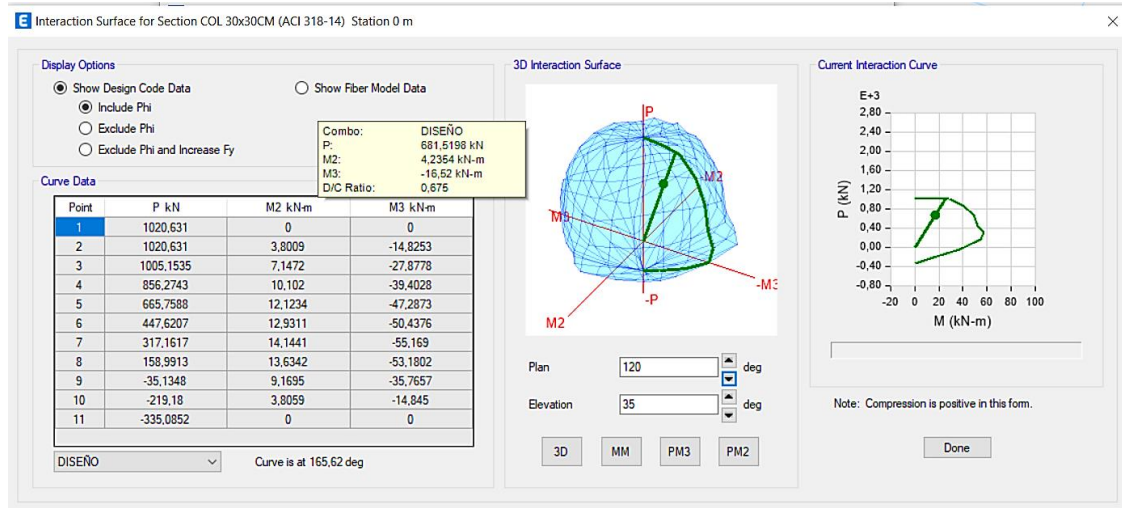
E Interaction Surface for Section COL 30x30CM (ACI 318-14) Station 0 m

×

Display Options

Show Design Code Data

Include Phi

Exclude Phi

Exclude Phi and Increase Fy

Show Fiber Model Data

Combo: DISEÑO
P: 681,5198 kN
M2: 4,2354 kN-m
M3: -16,52 kN-m
D/C Ratio: 0,675

Curve Data

| Point | P kN | M2 kN-m | M3 kN-m |
|---|---|---|---|
| 1 | 1020,631 | 0 | 0 |
| 2 | 1020,631 | 3,8009 | -14,8253 |
| 3 | 1005,1535 | 7,1472 | -27,8778 |
| 4 | 856,2743 | 10,102 | -39,4028 |
| 5 | 665,7588 | 12,1234 | -47,2873 |
| 6 | 447,6207 | 12,9311 | -50,4376 |
| 7 | 317,1617 | 14,1441 | -55,169 |
| 8 | 158,9913 | 13,6342 | -53,1802 |
| 9 | -35,1348 | 9,1695 | -35,7657 |
| 10 | -219,18 | 3,8059 | -14,845 |
| 11 | -335,0852 | 0 | 0 |

DISEÑO

Curve is at 165,62 deg

3D Interaction Surface

P
M2
M3
-M3
-P
M2

Plan 120 deg

Elevation 35 deg

3D MM PM3 PM2

Current Interaction Curve

E+3
2,80
2,40
2,00
1,60
1,20
0,80
0,40
0,00
-0,40
-0,80
P (kN)
-20 0 20 40 60 80 100
M (kN-m)

Note: Compression is positive in this form.

Done